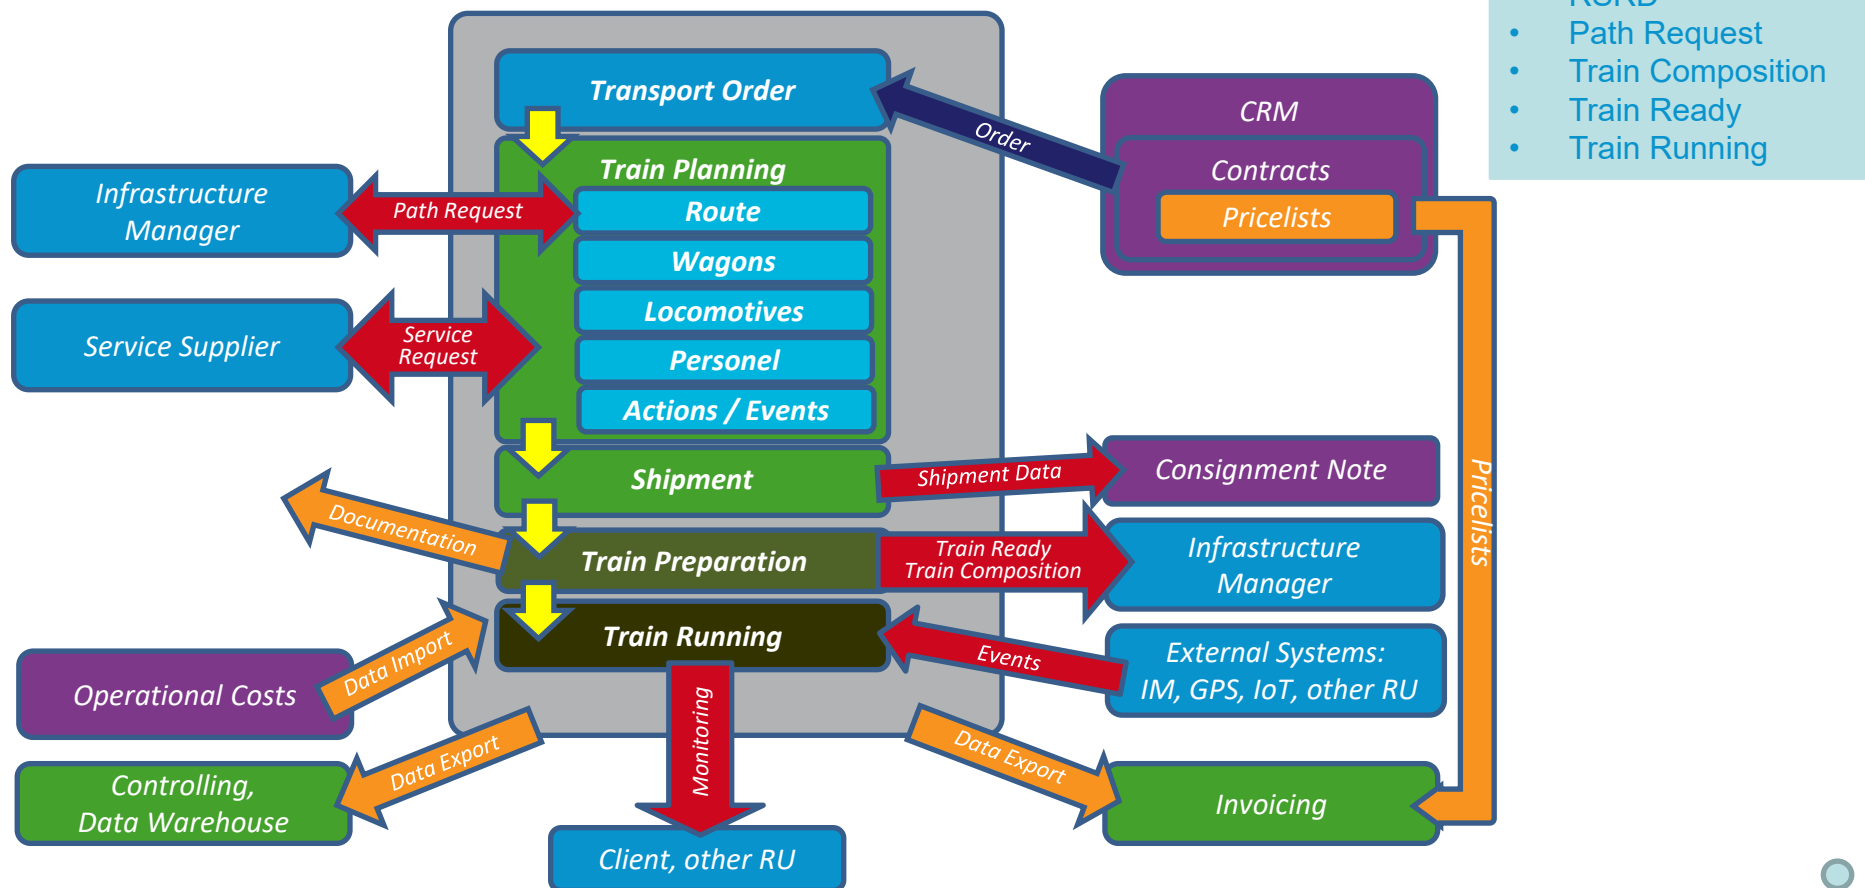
- Path Request
- Train Composition
- Train Ready
- Train Running

Transport Order

Train Planning

Route

Wagons

Locomotives

Personel

Actions / Events

Shipment

Train Preparation

Train Running

CRM

Contracts

Pricelists

Order

Infrastructure Manager

Path Request

Service Supplier

Service Request

Shipment Data

Consignment Note

Documentation

Train Ready
Train Composition

Infrastructure Manager

Events

External Systems:
IM, GPS, IoT, other RU

Pricelists

Operational Costs

Data Import

Controlling,
Data Warehouse

Data Export

Monitoring

Data Export

Invoicing

Client, other RU